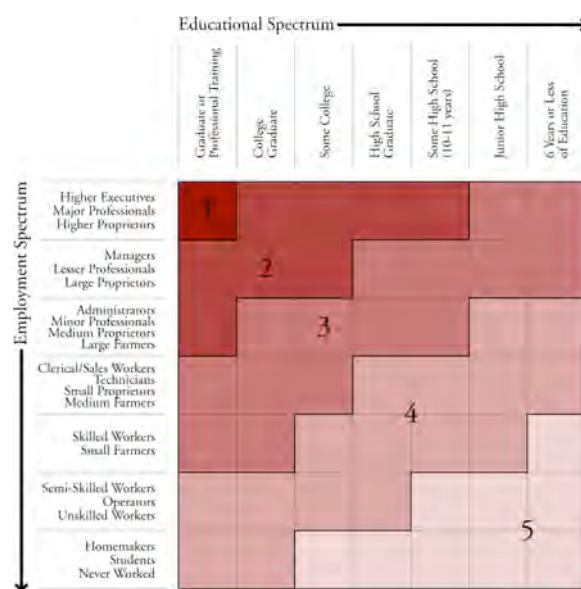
Educational Spectrum

| | Graduate or Professional Training | College Graduate | Some College | High School Graduate | Some High School (10-11 years) | Junior High School | 6 Years or Less of Education |
|---|---|---|---|---|---|---|---|
| Higher Executives Major Professionals Higher Proprietors | 1 | | | | | | |
| Managers Lesser Professionals Large Proprietors | | 2 | | | | | |
| Administrators Minor Professionals Medium Proprietors Large Farmers | | | 3 | | | | |
| Clerical/Sales Workers Technicians Small Proprietors Medium Farmers | | | | | | | |
| Skilled Workers Small Farmers | | | | | 4 | | |
| Semi-Skilled Workers Operators Unskilled Workers | | | | | | | |
| Homemakers Students Never Worked | | | | | | 5 | |

Employment Spectrum